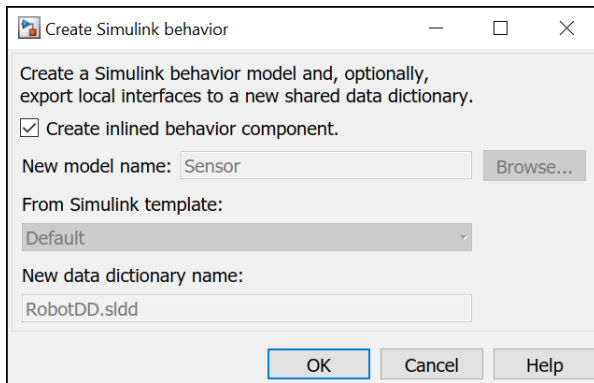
Create Simulink behavior

Create a Simulink behavior model and, optionally, export local interfaces to a new shared data dictionary.

☑ Create inlined behavior component.

New model name: Sensor Browse...

From Simulink template:

Default

New data dictionary name:

RobotDD.sldd

OK Cancel Help